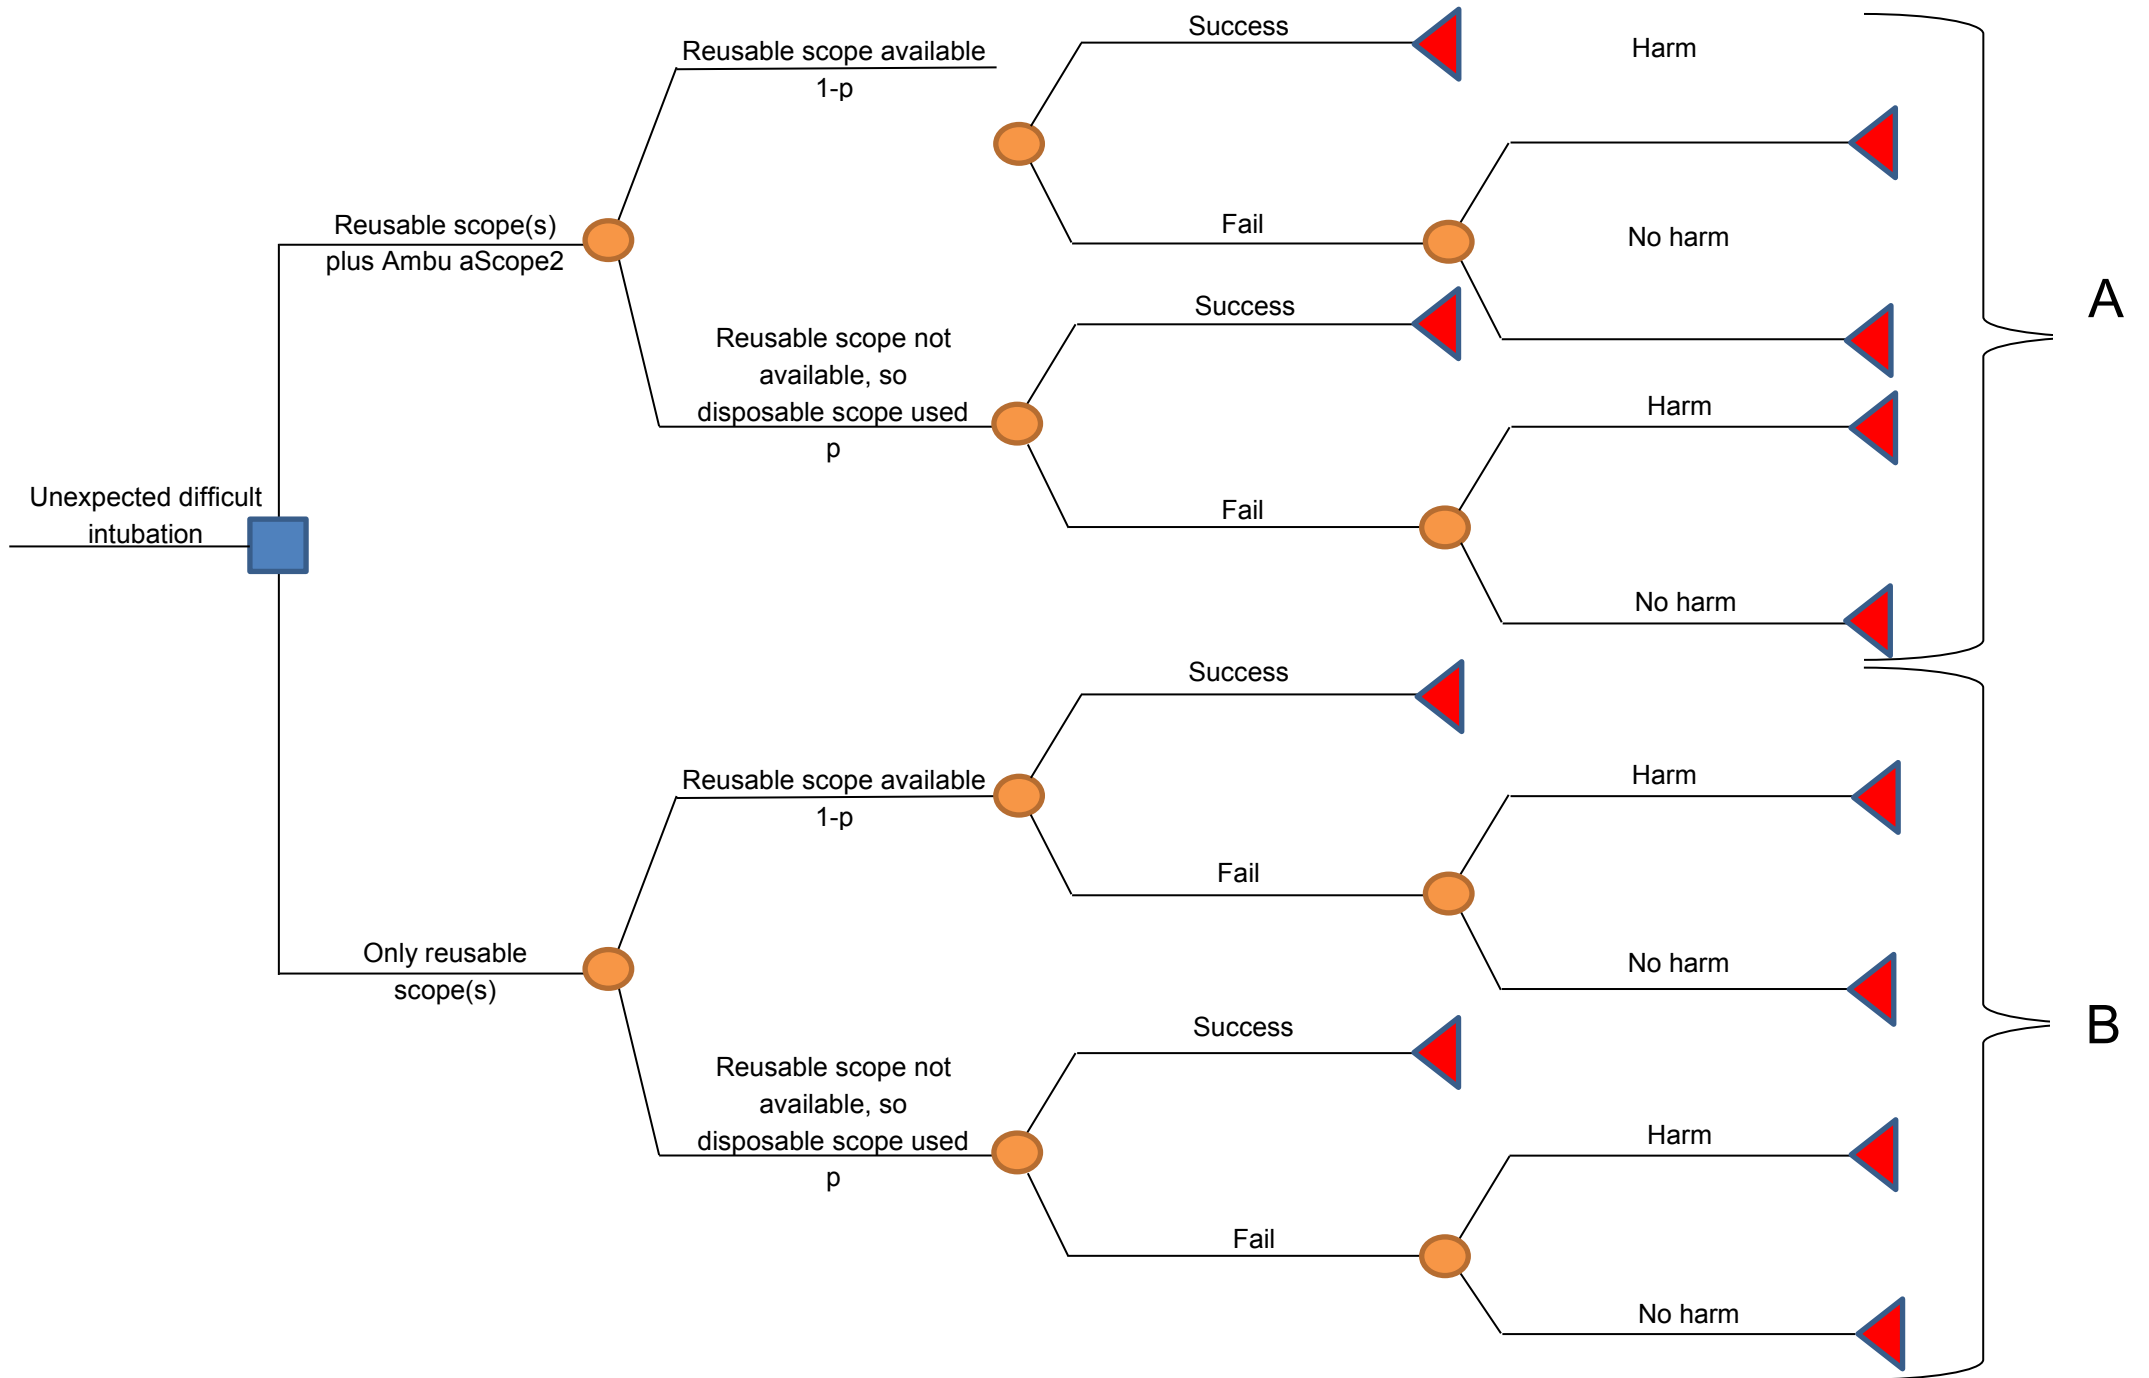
Unexpected difficult intubation

Reusable scope(s) plus Ambu aScope2

Reusable scope available
1-p

Success

Harm

Fail

No harm

Reusable scope not available, so disposable scope used
p

Success

Harm

Fail

No harm

A

Only reusable scope(s)

Reusable scope available
1-p

Success

Harm

Fail

No harm

Reusable scope not available, so disposable scope used
p

Success

Harm

Fail

No harm

B